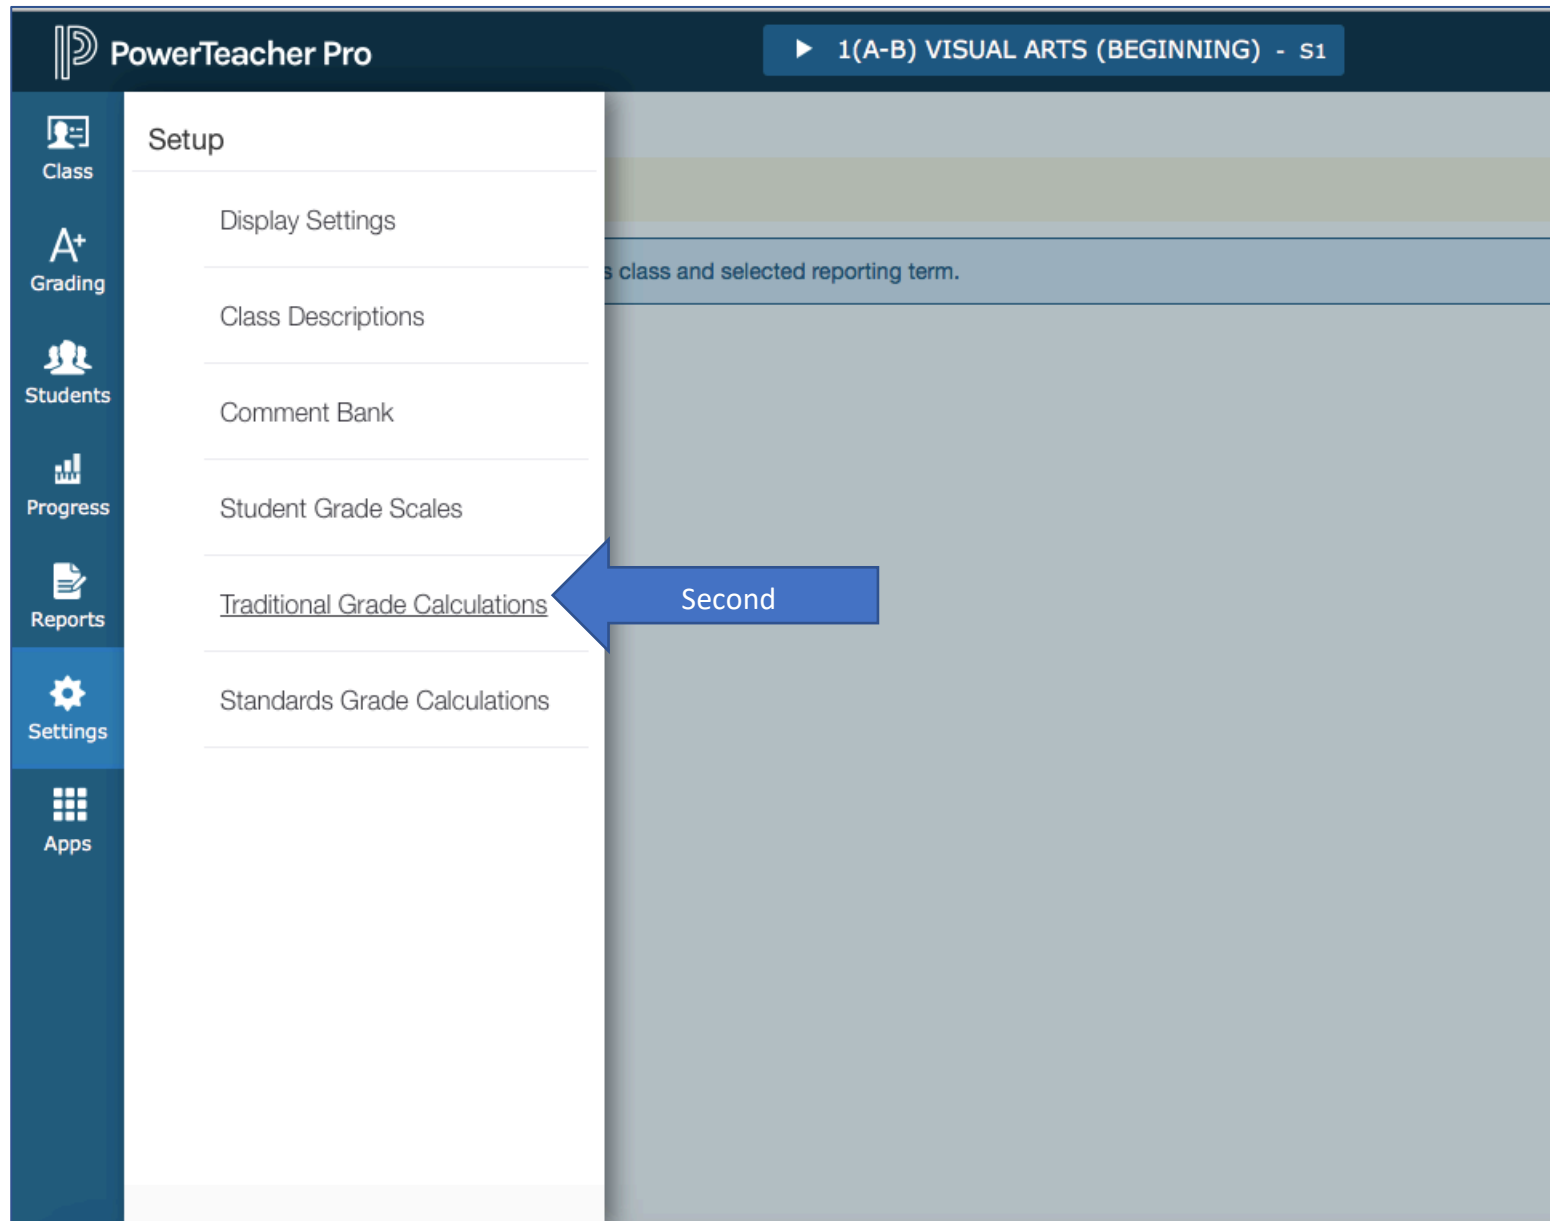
PowerTeacher Pro

1(A-B) VISUAL ARTS (BEGINNING) - S1

Class

Grading

Students

Progress

Reports

Settings

Apps

Setup

Display Settings

Class Descriptions

Comment Bank

Student Grade Scales

Traditional Grade Calculations

Standards Grade Calculations

s class and selected reporting term.

Second